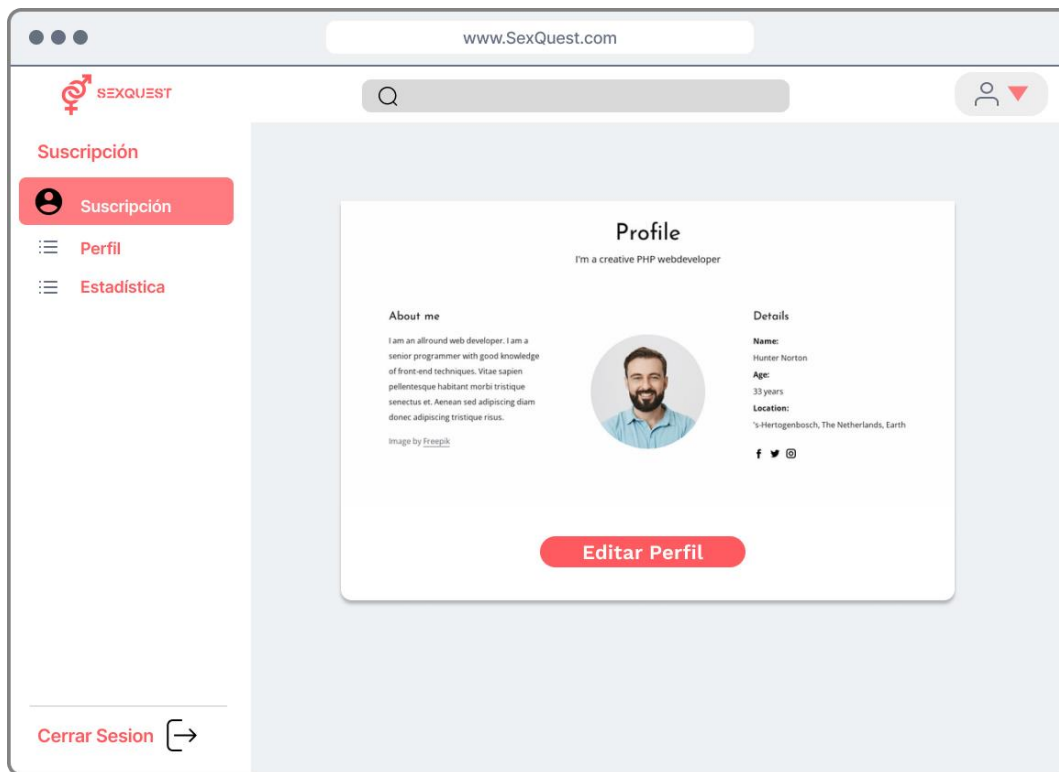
www.SexQuest.com

SEXQUEST

Suscripción

Suscripción

Perfil

Estadística

Profile

I'm a creative PHP webdeveloper

About me

I am an allround web developer. I am a senior programmer with good knowledge of front-end techniques. Vitae sapien pellentesque habitant morbi tristique senectus et. Aenean sed adipiscing diam donec adipiscing tristique risus.

Image by Freepik

Details

Name:
Hunter Norton

Age:
33 years

Location:
's-Hertogenbosch, The Netherlands, Earth

Editar Perfil

Cerrar Sesion